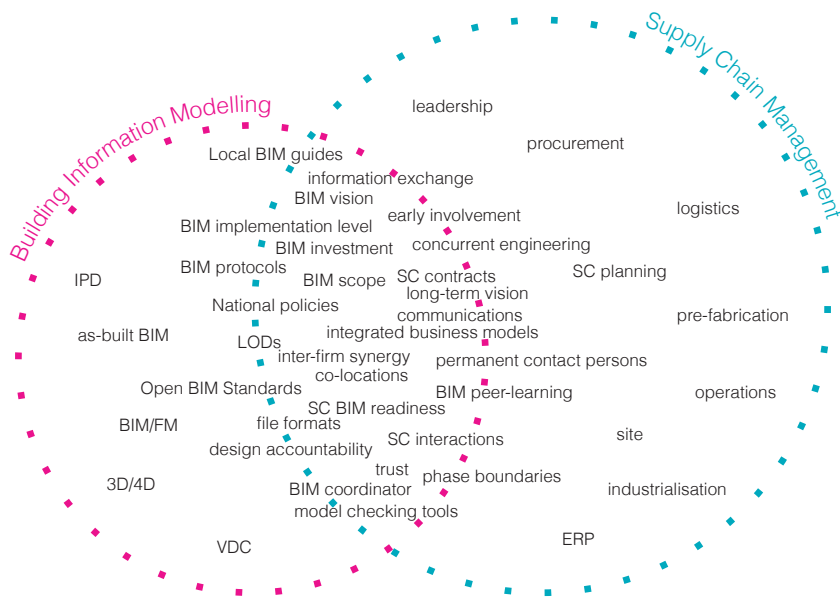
Building Information Modelling

Supply Chain Management

leadership
procurement
Local BIM guides
information exchange
BIM vision
early involvement
logistics
BIM implementation level
BIM investment
concurrent engineering
IPD
BIM protocols
BIM scope
SC contracts
SC planning
long-term vision
National policies
communications
pre-fabrication
as-built BIM
integrated business models
LODs
inter-firm synergy
permanent contact persons
co-locations
Open BIM Standards
BIM peer-learning
operations
SC BIM readiness
BIM/FM
file formats
site
SC interactions
design accountability
trust
phase boundaries
3D/4D
BIM coordinator
industrialisation
model checking tools
VDC
ERP